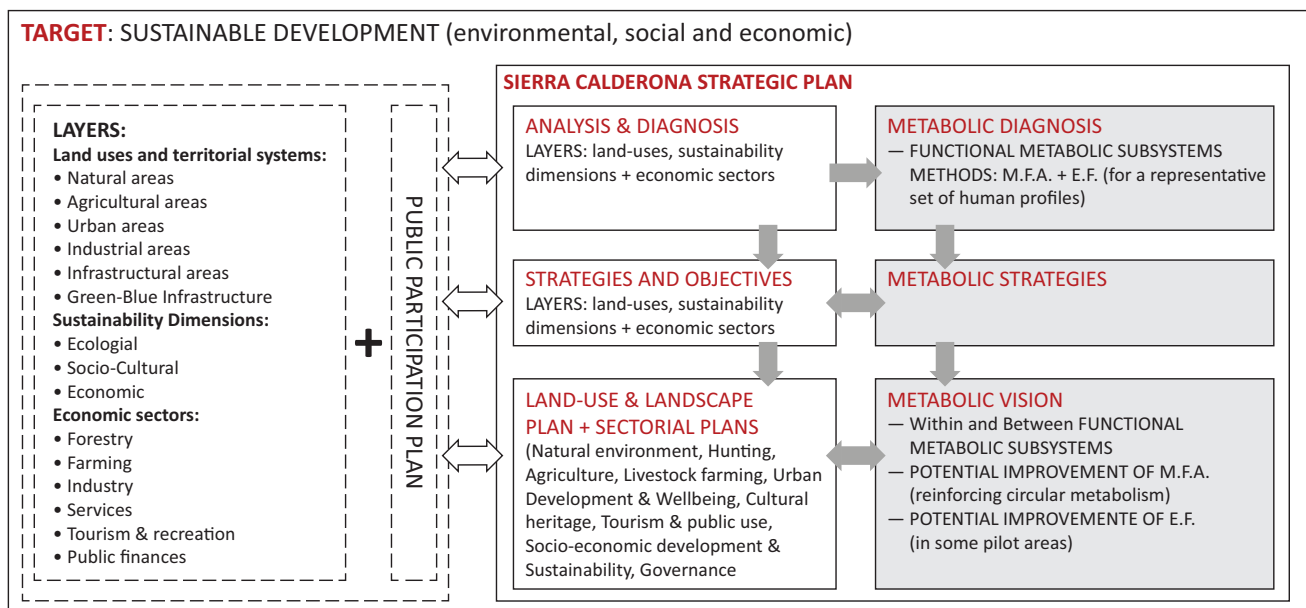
TARGET: SUSTAINABLE DEVELOPMENT (environmental, social and economic)

LAYERS:
Land uses and territorial systems:
• Natural areas
• Agricultural areas
• Urban areas
• Industrial areas
• Infrastructural areas
• Green-Blue Infrastructure
Sustainability Dimensions:
• Ecological
• Socio-Cultural
• Economic
Economic sectors:
• Forestry
• Farming
• Industry
• Services
• Tourism & recreation
• Public finances

+

PUBLIC PARTICIPATION PLAN

SIERRA CALDERONA STRATEGIC PLAN

ANALYSIS & DIAGNOSIS
LAYERS: land-uses, sustainability dimensions + economic sectors

METABOLIC DIAGNOSIS
— FUNCTIONAL METABOLIC SUBSYSTEMS
METHODS: M.F.A. + E.F. (for a representative set of human profiles)

STRATEGIES AND OBJECTIVES
LAYERS: land-uses, sustainability dimensions + economic sectors

METABOLIC STRATEGIES

LAND-USE & LANDSCAPE PLAN + SECTORIAL PLANS
(Natural environment, Hunting, Agriculture, Livestock farming, Urban Development & Wellbeing, Cultural heritage, Tourism & public use, Socio-economic development & Sustainability, Governance

METABOLIC VISION
— Within and Between FUNCTIONAL METABOLIC SUBSYSTEMS
— POTENTIAL IMPROVEMENT OF M.F.A. (reinforcing circular metabolism)
— POTENTIAL IMPROVEMENTE OF E.F. (in some pilot areas)